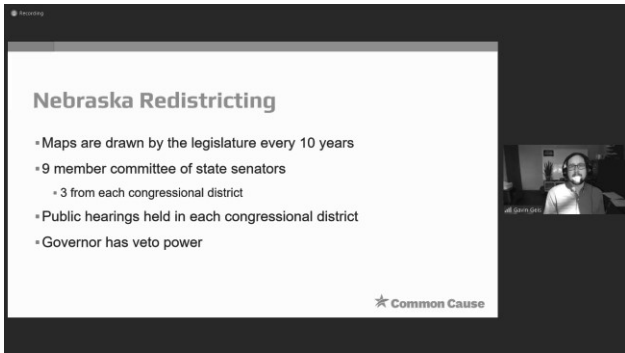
Recording

Nebraska Redistricting

▪Maps are drawn by the legislature every 10 years
▪9 member committee of state senators
▪3 from each congressional district
▪Public hearings held in each congressional district
▪Governor has veto power

Common Cause

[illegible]